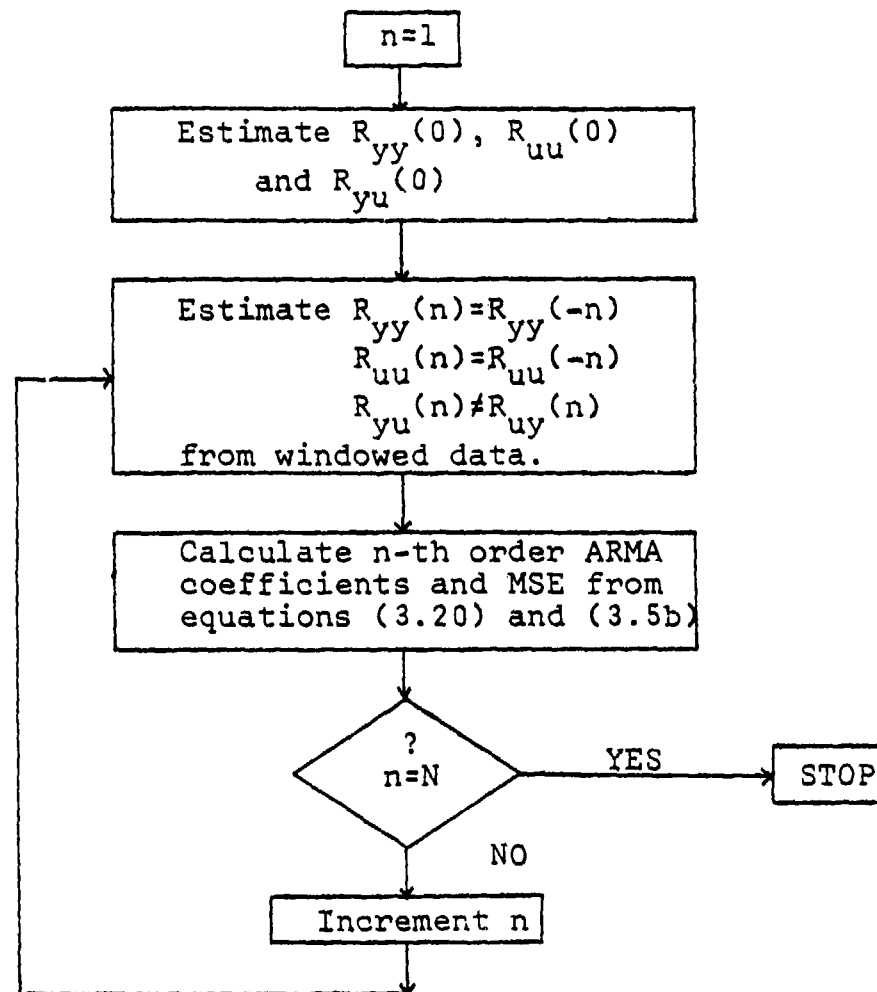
n=1

Estimate $R_{yy}(0)$, $R_{uu}(0)$ and $R_{yu}(0)$

Estimate $R_{yy}(n)=R_{yy}(-n)$
$R_{uu}(n)=R_{uu}(-n)$
$R_{yu}(n)\neq R_{uy}(n)$
from windowed data.

Calculate n-th order ARMA coefficients and MSE from equations (3.20) and (3.5b)

?
n=N

YES

STOP

NO

Increment n